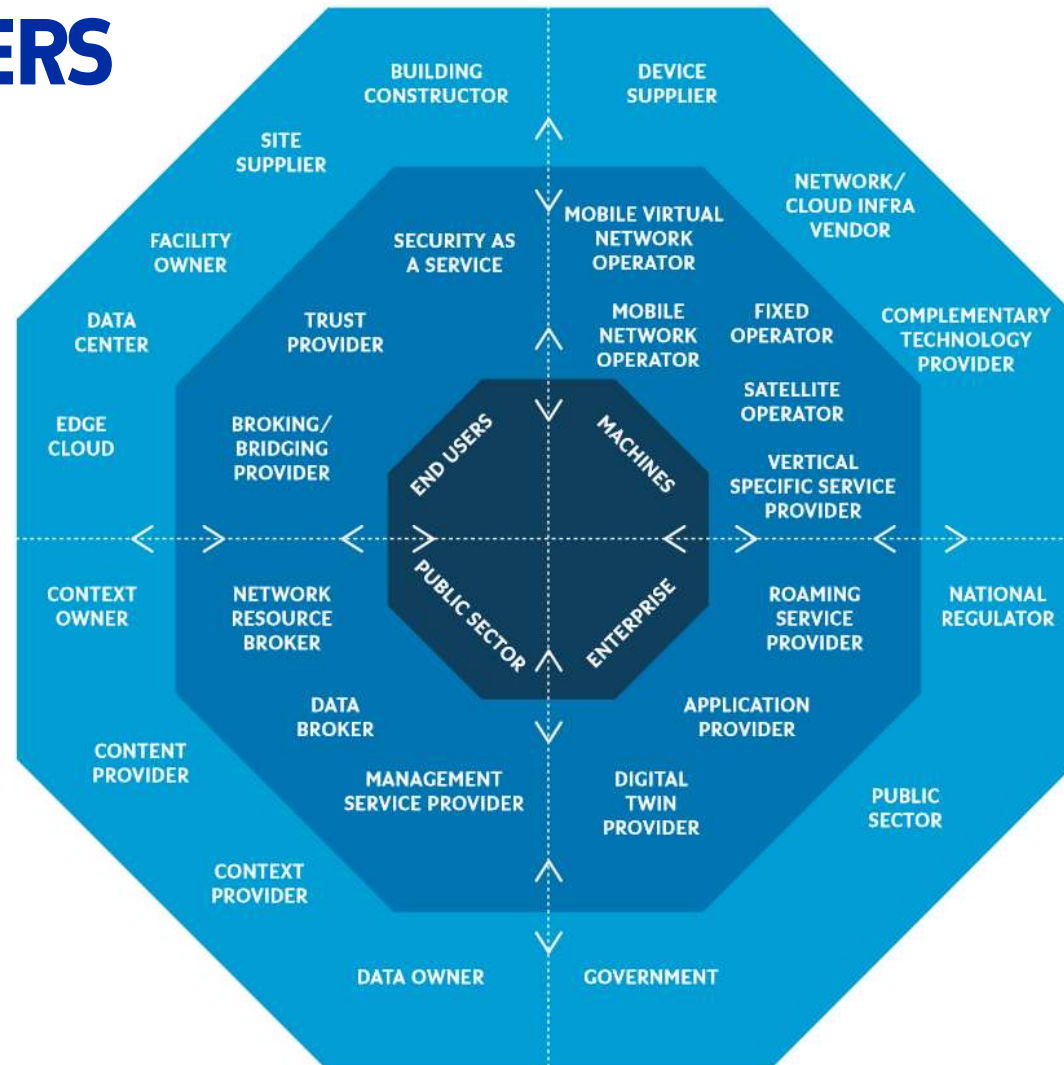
ERS

BUILDING CONSTRUCTOR

DEVICE SUPPLIER

SITE SUPPLIER

NETWORK/ CLOUD INFRA VENDOR

FACILITY OWNER

SECURITY AS A SERVICE

MOBILE VIRTUAL NETWORK OPERATOR

DATA CENTER

TRUST PROVIDER

MOBILE NETWORK OPERATOR

FIXED OPERATOR

COMPLEMENTARY TECHNOLOGY PROVIDER

SATELLITE OPERATOR

EDGE CLOUD

BROKING/ BRIDGING PROVIDER

END USERS

MACHINES

VERTICAL SPECIFIC SERVICE PROVIDER

PUBLIC SECTOR

ENTERPRISE

CONTEXT OWNER

NETWORK RESOURCE BROKER

ROAMING SERVICE PROVIDER

NATIONAL REGULATOR

DATA BROKER

APPLICATION PROVIDER

CONTENT PROVIDER

MANAGEMENT SERVICE PROVIDER

DIGITAL TWIN PROVIDER

PUBLIC SECTOR

CONTEXT PROVIDER

DATA OWNER

GOVERNMENT